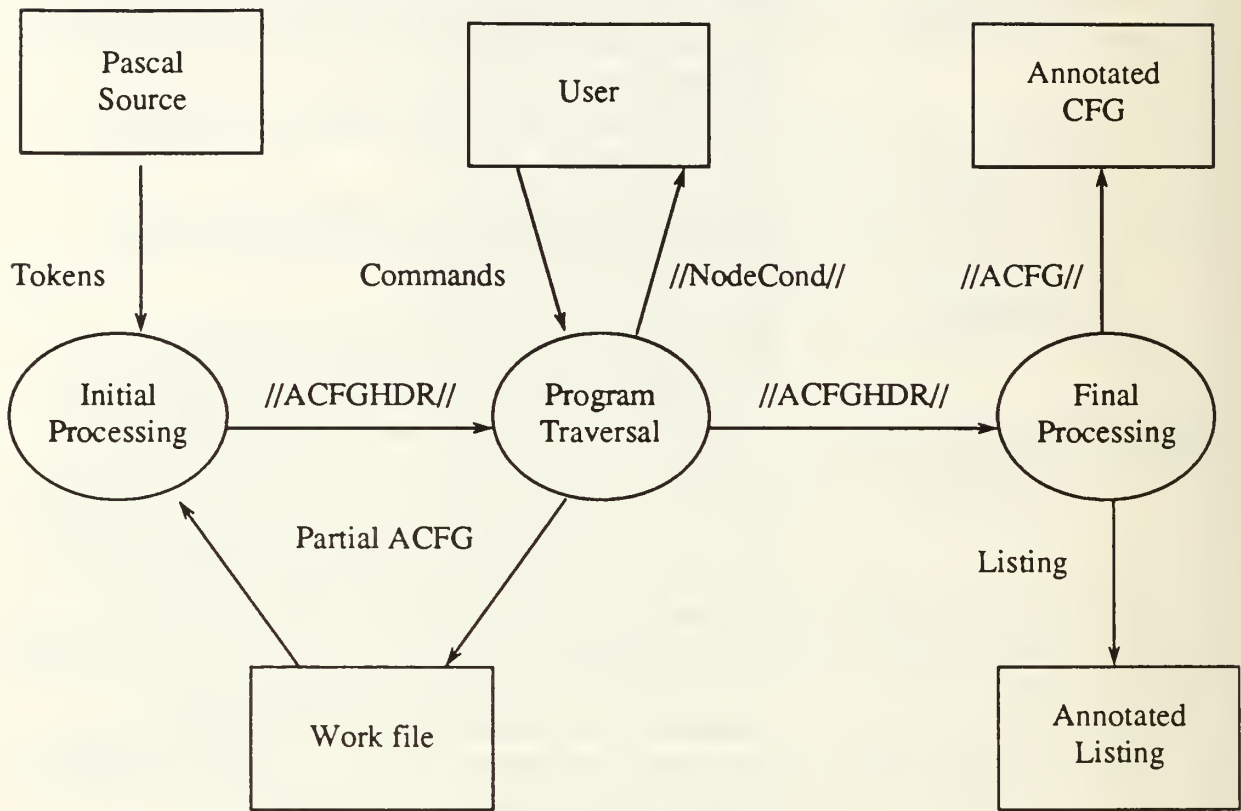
Pascal Source

User

Annotated CFG

Tokens

Commands

//NodeCond//

//ACFG//

Initial Processing

//ACFGHDR//

Program Traversal

//ACFGHDR//

Final Processing

Partial ACFG

Listing

Work file

Annotated Listing